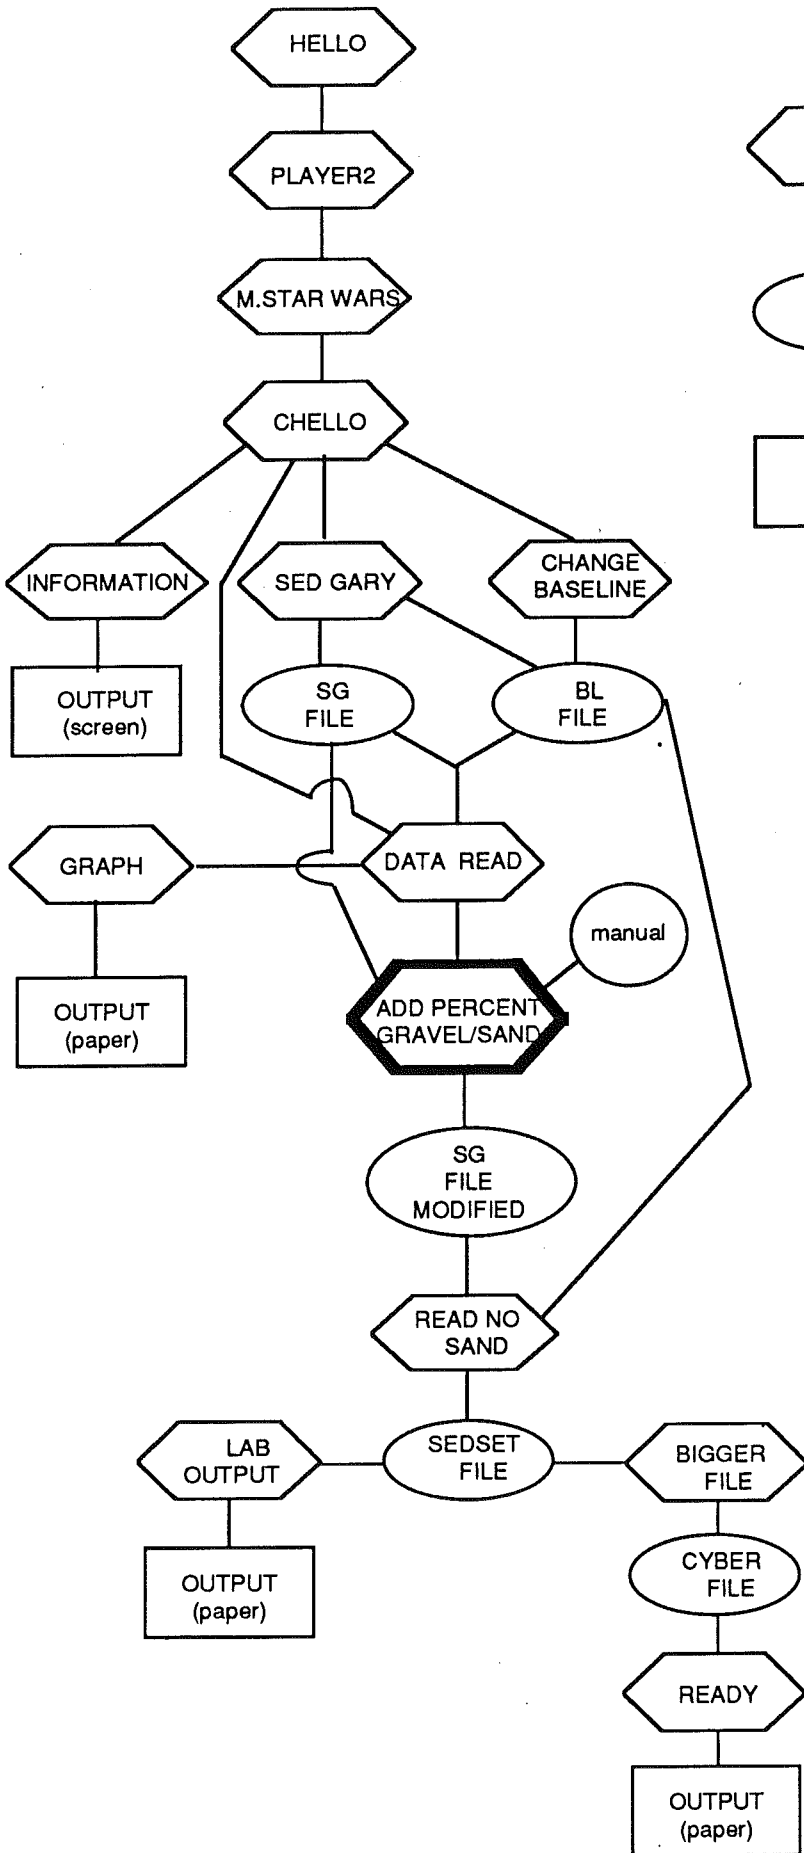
HELLO

PLAYER2

M.STAR WARS

CHELLO

INFORMATION

SED GARY

CHANGE BASELINE

OUTPUT (screen)

SG FILE

BL FILE

GRAPH

DATA READ

manual

OUTPUT (paper)

ADD PERCENT GRAVEL/SAND

SG FILE MODIFIED

READ NO SAND

LAB OUTPUT

SEDSET FILE

BIGGER FILE

OUTPUT (paper)

CYBER FILE

READY

OUTPUT (paper)